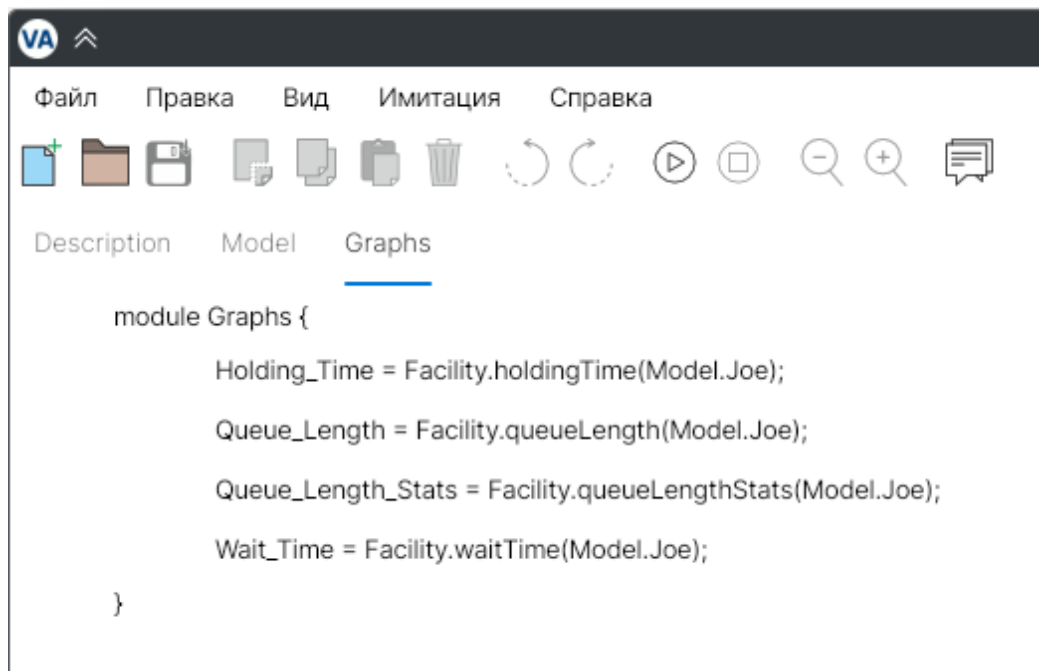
VA

Файл Правка Вид Имитация Справка

Description Model Graphs

module Graphs {

Holding_Time = Facility.holdingTime(Model.Joe);

Queue_Length = Facility.queueLength(Model.Joe);

Queue_Length_Stats = Facility.queueLengthStats(Model.Joe);

Wait_Time = Facility.waitTime(Model.Joe);

}